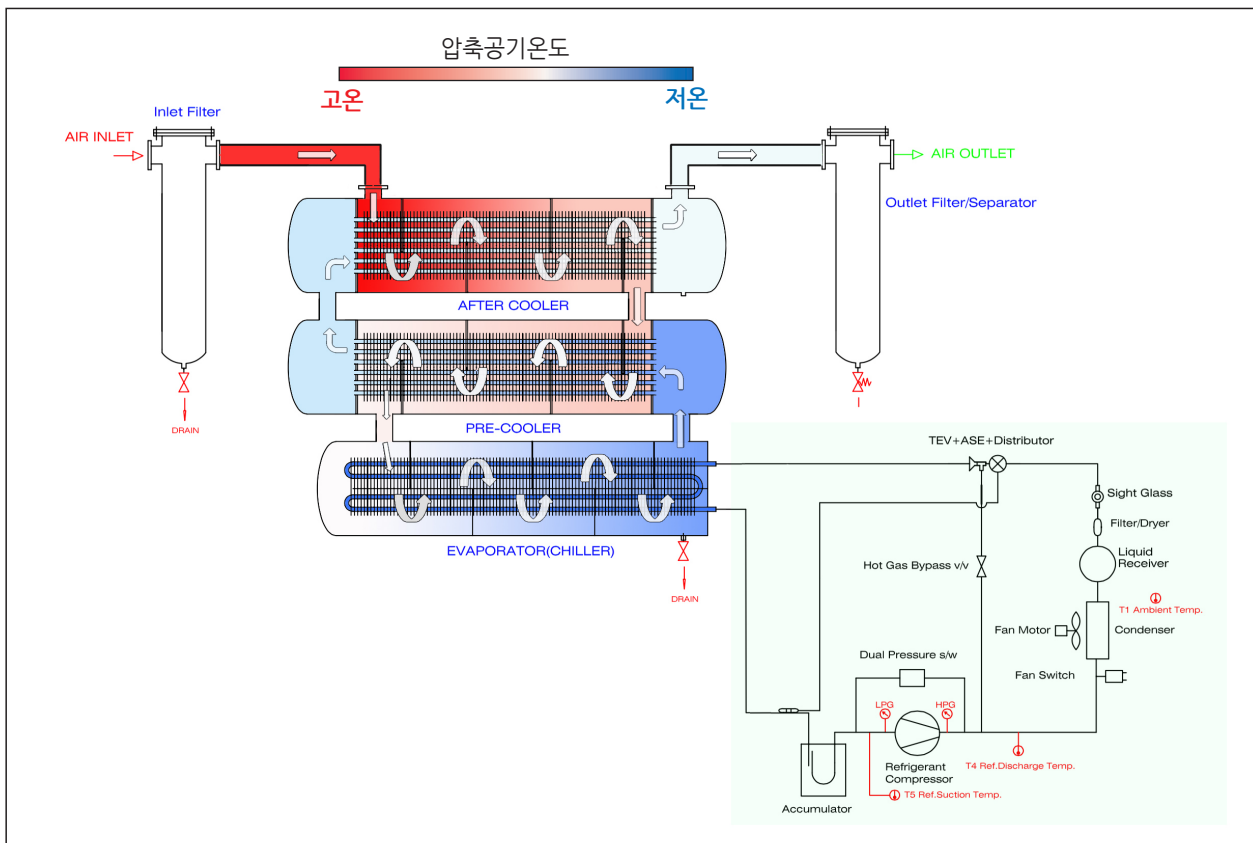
압축공기온도

고온

저온

Inlet Filter

AIR INLET

AIR OUTLET

Outlet Filter/Separator

AFTER COOLER

PRE-COOLER

EVAPORATOR(CHILLER)

DRAIN

DRAIN

TEV+ASE+Distributor

Sight Glass

Filter/Dryer

Liquid Receiver

Hot Gas Bypass v/v

T1 Ambient Temp.

Fan Motor

Condenser

Dual Pressure s/w

Fan Switch

LPG

HPG

Refrigerant Compressor

T4 Ref.Discharge Temp.

Accumulator

T5 Ref.Suction Temp.